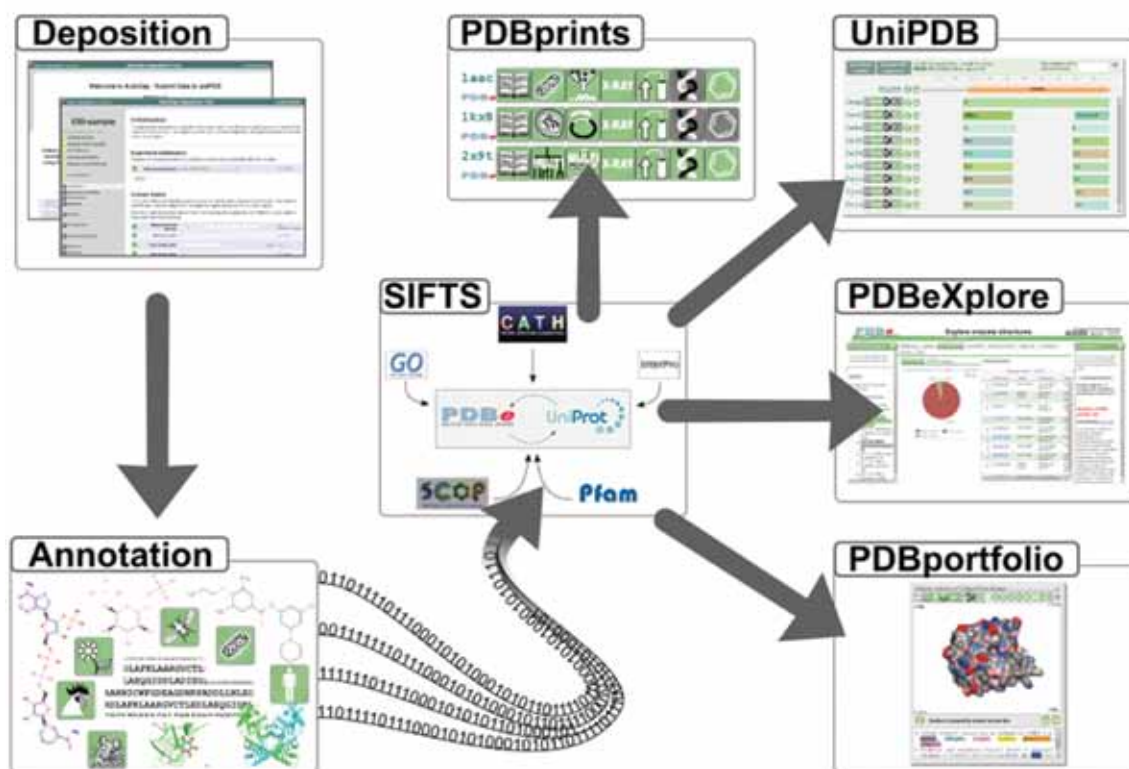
Deposition

PDBprints

1aac
PDBe
1kx8
PDBe
2x9t
PDBe

UniPDB

SIFTS

CATH

GO

InterPro

PDBe

UniProt

SCOP

Pfam

PDBeXplore

Annotation

GLAPKLAAGGVCTL
LAEQGCGGLAPCLL
AANGCNFIQEAGGNRNGCLLKLEG
GGLAPKLAAGGVCTLAEQGCGG

PDBportfolio